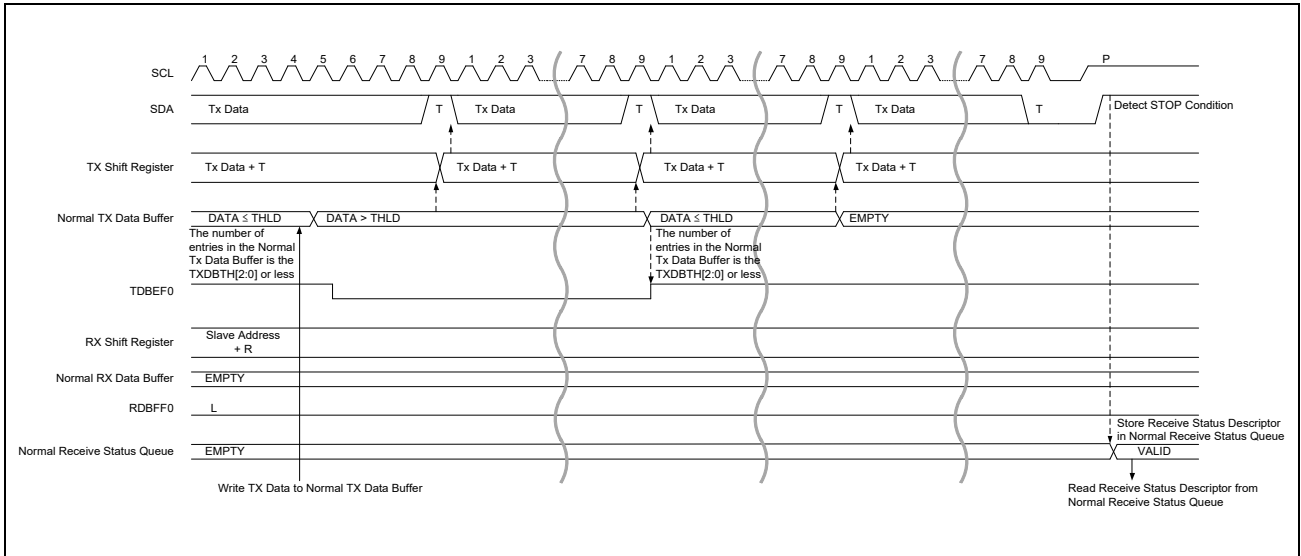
SCL
1 2 3 4 5 6 7 8 9 1 2 3 7 8 9 1 2 3 7 8 9 1 2 3 7 8 9 P

SDA
Tx Data T Tx Data T Tx Data T Tx Data T Detect STOP Condition

TX Shift Register
Tx Data + T Tx Data + T Tx Data + T Tx Data + T

Normal TX Data Buffer
DATA ≤ THLD DATA > THLD DATA ≤ THLD EMPTY

The number of entries in the Normal Tx Data Buffer is the TXDBTH[2:0] or less

The number of entries in the Normal Tx Data Buffer is the TXDBTH[2:0] or less

TDBEF0

RX Shift Register
Slave Address + R

Normal RX Data Buffer
EMPTY

RDBFF0
L

Store Receive Status Descriptor in Normal Receive Status Queue

Normal Receive Status Queue
EMPTY VALID

Write TX Data to Normal TX Data Buffer

Read Receive Status Descriptor from Normal Receive Status Queue